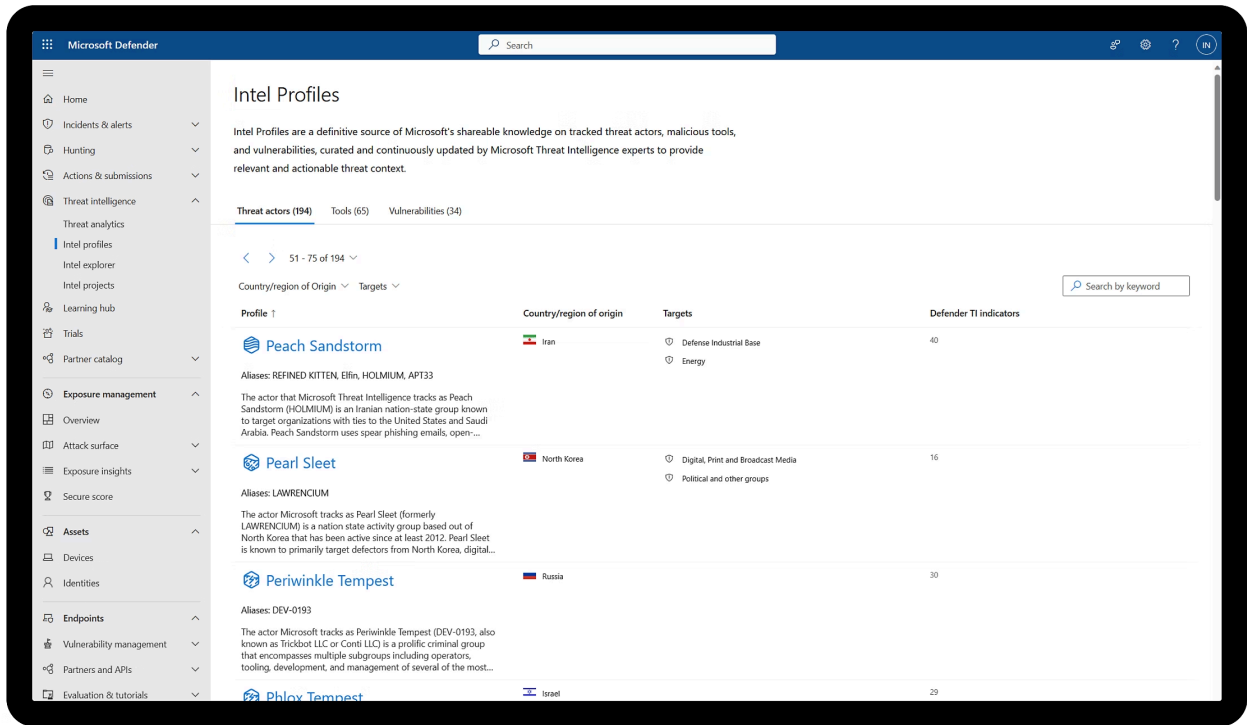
Microsoft Defender

Search

IN

Home
Incidents & alerts
Hunting
Actions & submissions
Threat intelligence
Threat analytics
Intel profiles
Intel explorer
Intel projects
Learning hub
Trials
Partner catalog
Exposure management
Overview
Attack surface
Exposure insights
Secure score
Assets
Devices
Identities
Endpoints
Vulnerability management
Partners and APIs
Evaluation & tutorials

Intel Profiles

Intel Profiles are a definitive source of Microsoft's shareable knowledge on tracked threat actors, malicious tools, and vulnerabilities, curated and continuously updated by Microsoft Threat Intelligence experts to provide relevant and actionable threat context.

Threat actors (194) Tools (65) Vulnerabilities (34)

51 - 75 of 194

Country/region of Origin Targets

Search by keyword

| Profile ↑ | Country/region of origin | Targets | Defender TI indicators |
|---|---|---|---|
| Peach Sandstorm<br>Aliases: REFINED KITTEN, Elfin, HOLMIUM, APT33<br>The actor that Microsoft Threat Intelligence tracks as Peach Sandstorm (HOLMIUM) is an Iranian nation-state group known to target organizations with ties to the United States and Saudi Arabia. Peach Sandstorm uses spear phishing emails, open-... | Iran | Defense Industrial Base<br>Energy | 40 |
| Pearl Sleet<br>Aliases: LAWRENCIUM<br>The actor Microsoft tracks as Pearl Sleet (formerly LAWRENCIUM) is a nation state activity group based out of North Korea that has been active since at least 2012. Pearl Sleet is known to primarily target defectors from North Korea, digital... | North Korea | Digital, Print and Broadcast Media<br>Political and other groups | 16 |
| Periwinkle Tempest<br>Aliases: DEV-0193<br>The actor Microsoft tracks as Periwinkle Tempest (DEV-0193, also known as Trickbot LLC or Conti LLC) is a prolific criminal group that encompasses multiple subgroups including operators, tooling, development, and management of several of the most... | Russia | | 30 |
| Phlox Tempest | Israel | | 29 |